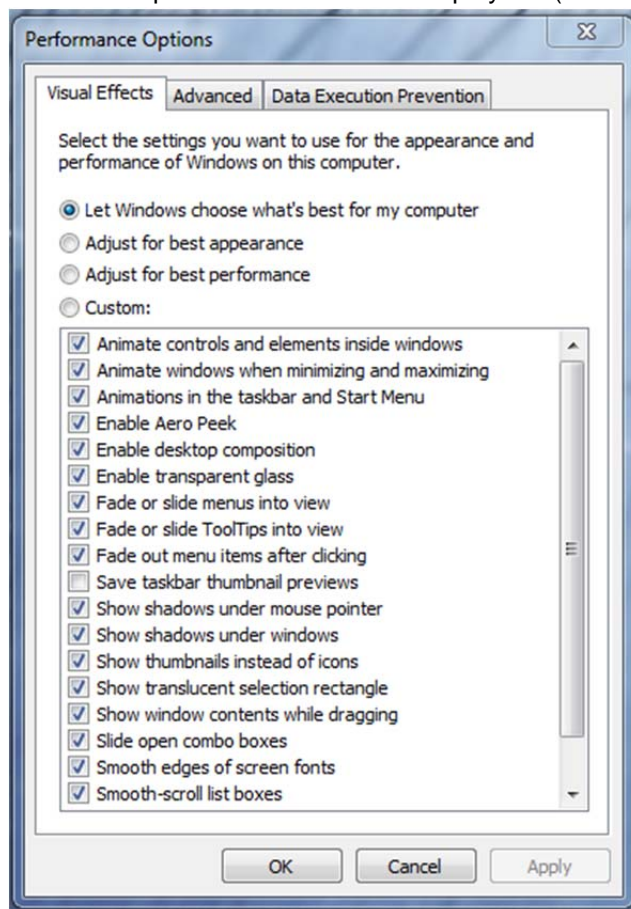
Performance Options

Visual Effects | Advanced | Data Execution Prevention

Select the settings you want to use for the appearance and performance of Windows on this computer.

Let Windows choose what's best for my computer
Adjust for best appearance
Adjust for best performance
Custom:

Animate controls and elements inside windows
Animate windows when minimizing and maximizing
Animations in the taskbar and Start Menu
Enable Aero Peek
Enable desktop composition
Enable transparent glass
Fade or slide menus into view
Fade or slide ToolTips into view
Fade out menu items after clicking
Save taskbar thumbnail previews
Show shadows under mouse pointer
Show shadows under windows
Show thumbnails instead of icons
Show translucent selection rectangle
Show window contents while dragging
Slide open combo boxes
Smooth edges of screen fonts
Smooth-scroll list boxes

OK | Cancel | Apply